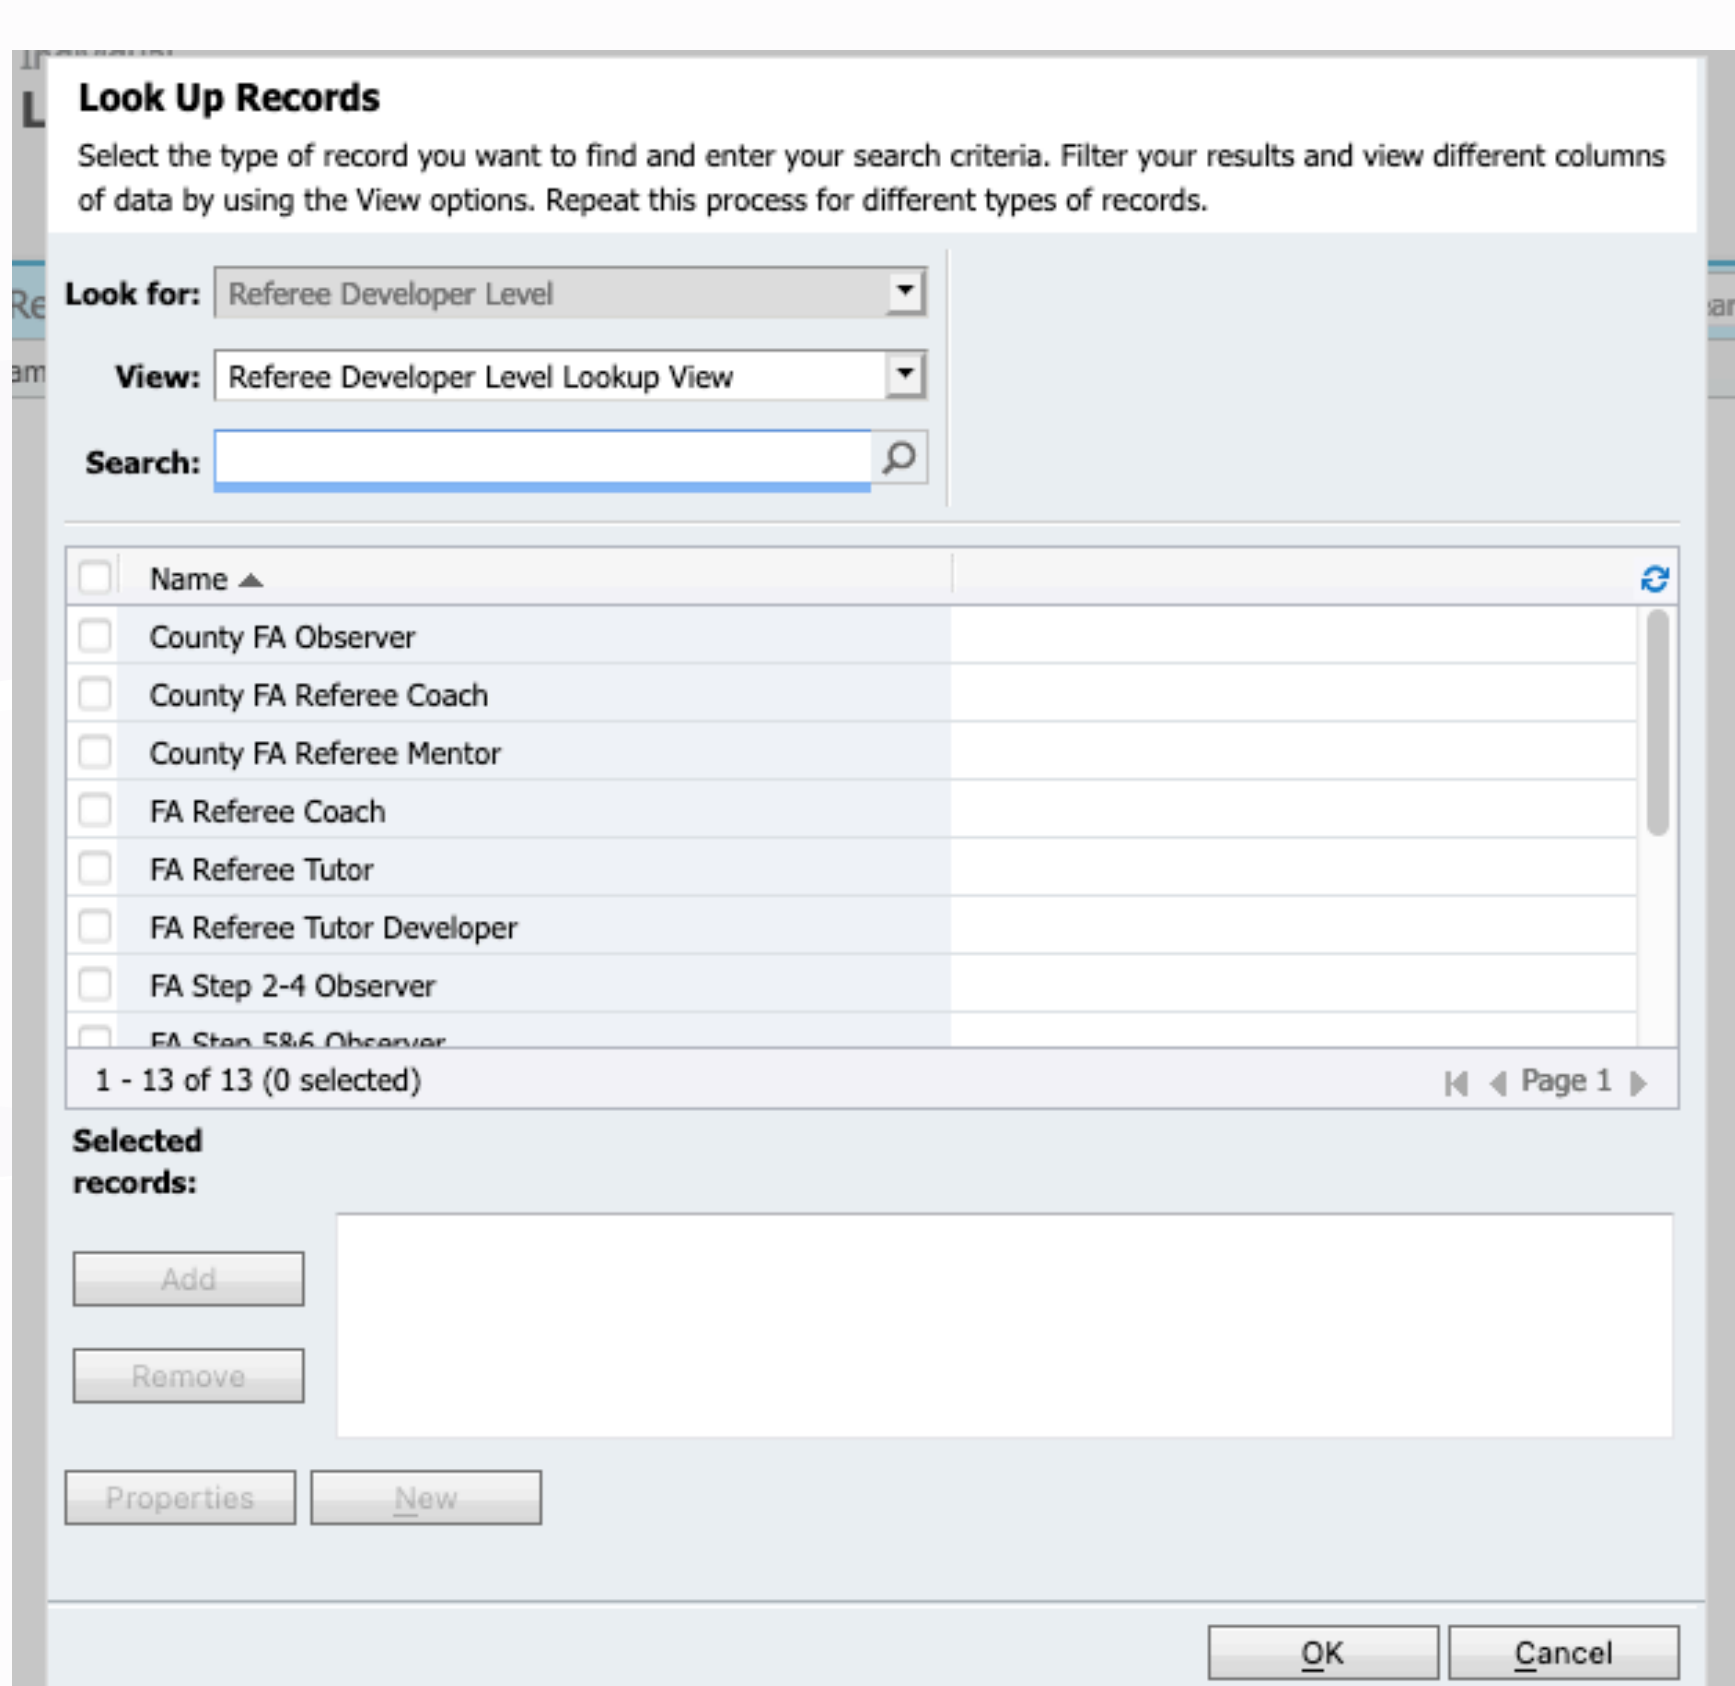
Look Up Records

Select the type of record you want to find and enter your search criteria. Filter your results and view different columns of data by using the View options. Repeat this process for different types of records.

Look for: Referee Developer Level

View: Referee Developer Level Lookup View

Search:

Name

County FA Observer
County FA Referee Coach
County FA Referee Mentor
FA Referee Coach
FA Referee Tutor
FA Referee Tutor Developer
FA Step 2-4 Observer
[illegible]

1 - 13 of 13 (0 selected)

Page 1

Selected records:

Add

Remove

Properties

New

OK

Cancel